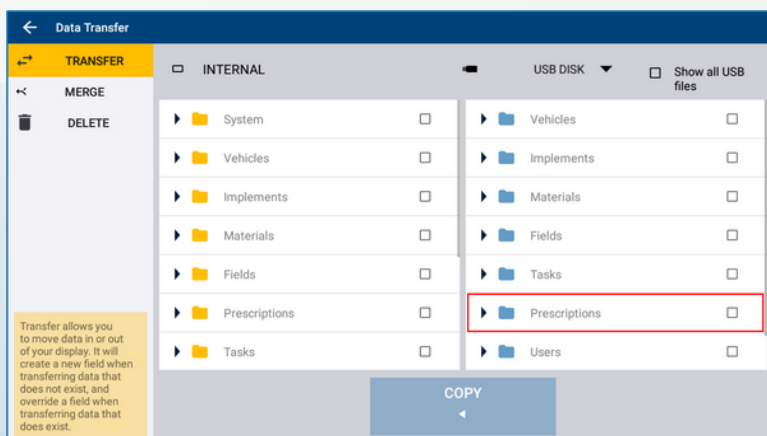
Data Transfer

TRANSFER
MERGE
DELETE

INTERNAL

USB DISK

Show all USB files

System
Vehicles
Implements
Materials
Fields
Prescriptions
Tasks

Vehicles
Implements
Materials
Fields
Tasks
Prescriptions
Users

Transfer allows you to move data in or out of your display. It will create a new field when transferring data that does not exist, and override a field when transferring data that does exist.

COPY